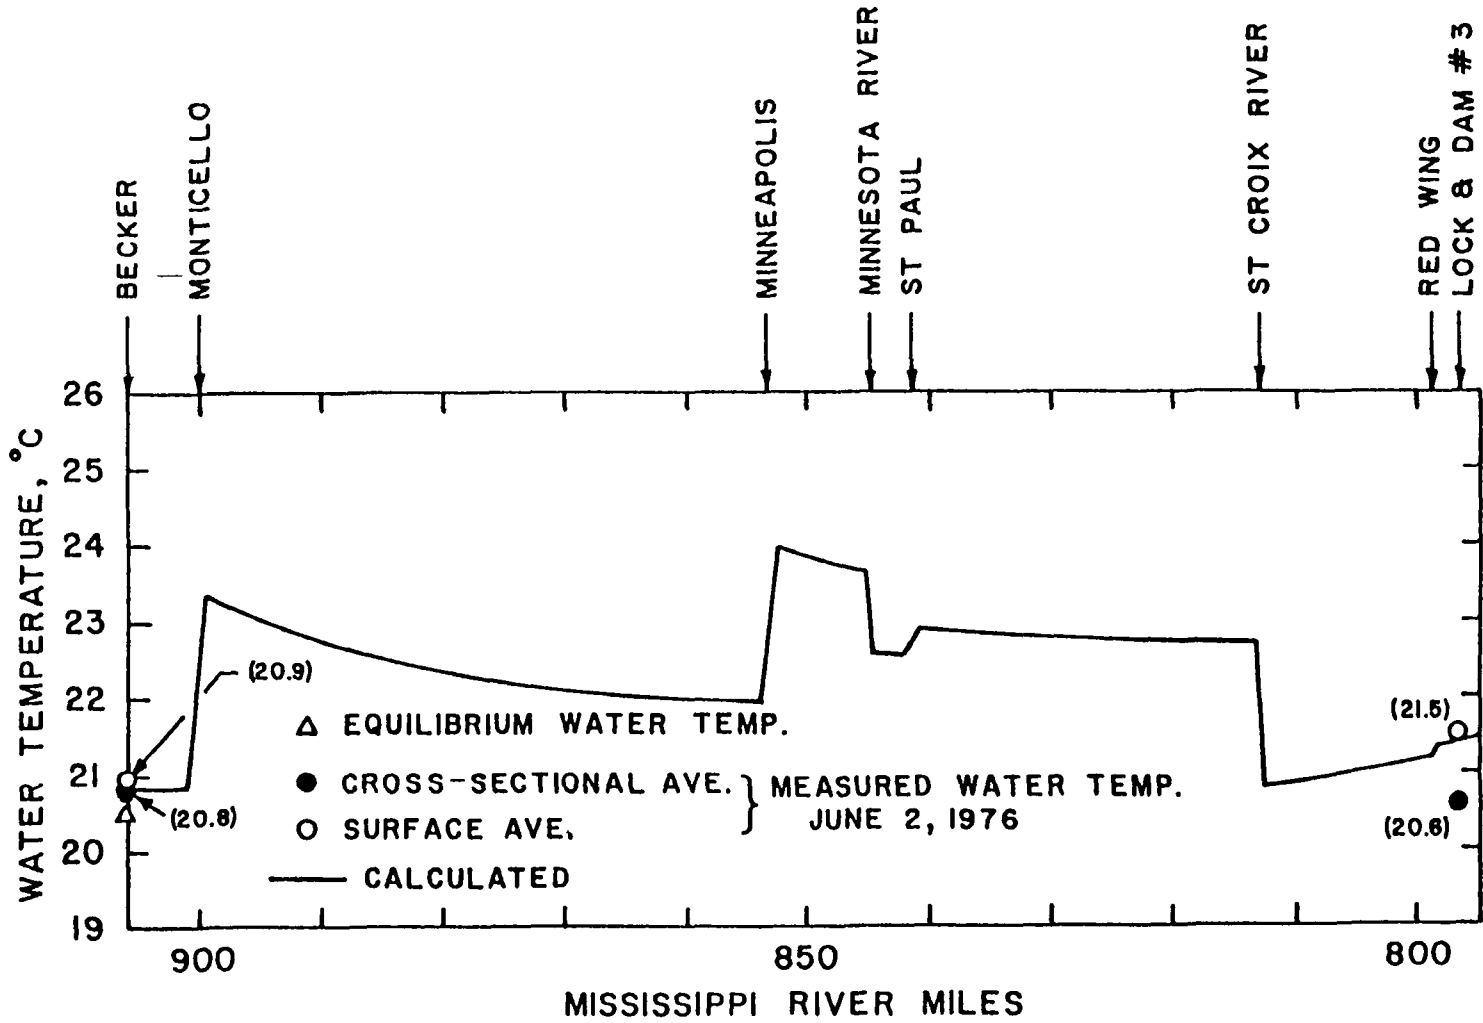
BECKER
MONTICELLO
MINNEAPOLIS
MINNESOTA RIVER
ST PAUL
ST CROIX RIVER
RED WING
LOCK & DAM #3

WATER TEMPERATURE, °C

26
25
24
23
22
21
20
19

(20.9)
(20.8)
(21.5)
(20.6)

△ EQUILIBRIUM WATER TEMP.
● CROSS-SECTIONAL AVE.
○ SURFACE AVE.
MEASURED WATER TEMP. JUNE 2, 1976
CALCULATED

900
850
800

MISSISSIPPI RIVER MILES